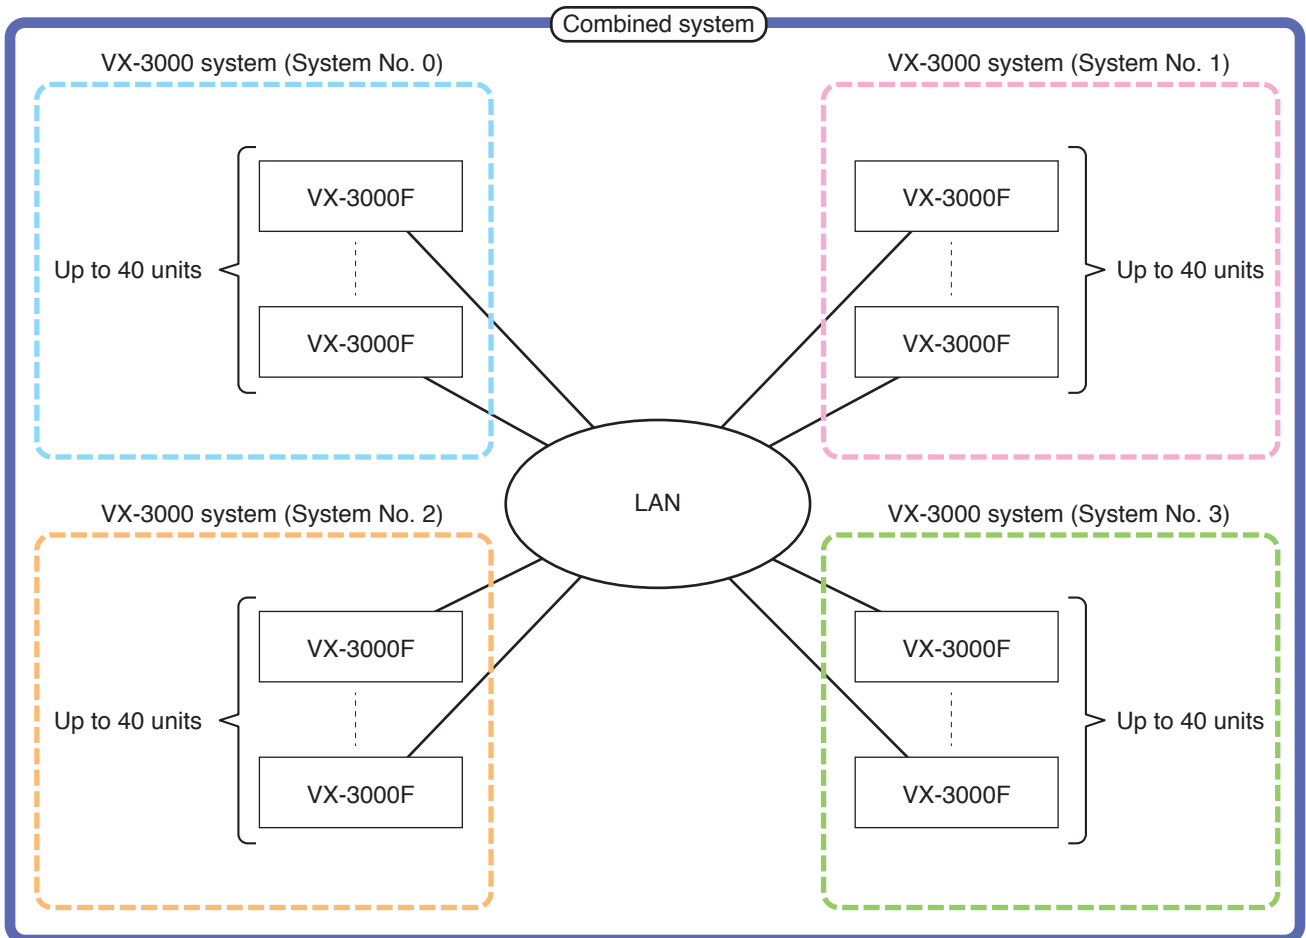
Combined system

VX-3000 system (System No. 0)

Up to 40 units

VX-3000F

VX-3000F

VX-3000 system (System No. 1)

VX-3000F

VX-3000F

Up to 40 units

LAN

VX-3000 system (System No. 2)

Up to 40 units

VX-3000F

VX-3000F

VX-3000 system (System No. 3)

VX-3000F

VX-3000F

Up to 40 units